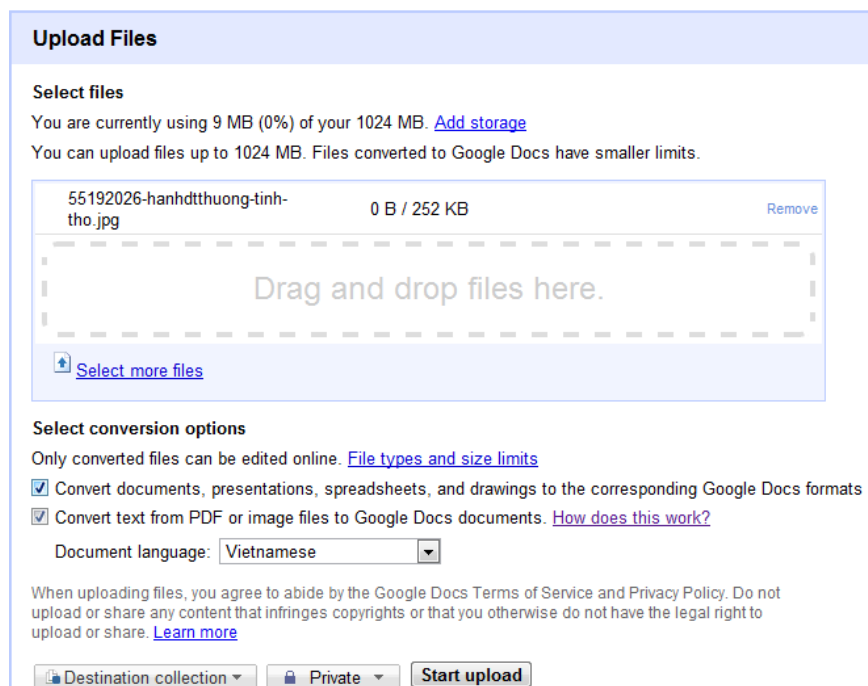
Upload Files

Select files

You are currently using 9 MB (0%) of your 1024 MB. Add storage

You can upload files up to 1024 MB. Files converted to Google Docs have smaller limits.

| 55192026-hanhdtthuong-tinh-tho.jpg | 0 B / 252 KB | Remove |
|---|---|---|

Drag and drop files here.

Select more files

Select conversion options

Only converted files can be edited online. File types and size limits

Convert documents, presentations, spreadsheets, and drawings to the corresponding Google Docs formats

Convert text from PDF or image files to Google Docs documents. How does this work?

Document language: Vietnamese

When uploading files, you agree to abide by the Google Docs Terms of Service and Privacy Policy. Do not upload or share any content that infringes copyrights or that you otherwise do not have the legal right to upload or share. Learn more

Destination collection

Private

Start upload